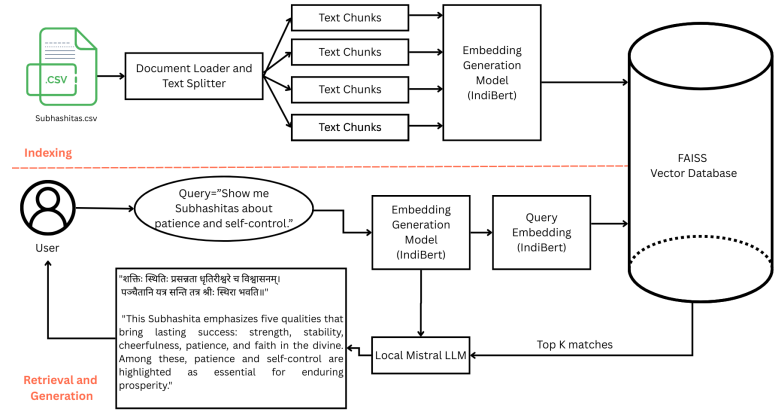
.CSV

Subhashitas.csv

Document Loader and Text Splitter

Text Chunks

Text Chunks

Text Chunks

Text Chunks

Embedding Generation Model (IndiBert)

FAISS Vector Database

Indexing

User

Query="Show me Subhashitas about patience and self-control."

Embedding Generation Model (IndiBert)

Query Embedding (IndiBert)

"शक्तिः स्थितिः प्रसन्नता धृतिरीश्वरे च विश्वासनम्।
पञ्चैतानि यत्र सन्ति तत्र श्रीः स्थिरा भवति॥"

"This Subhashita emphasizes five qualities that bring lasting success: strength, stability, cheerfulness, patience, and faith in the divine. Among these, patience and self-control are highlighted as essential for enduring prosperity."

Local Mistral LLM

Top K matches

Retrieval and Generation